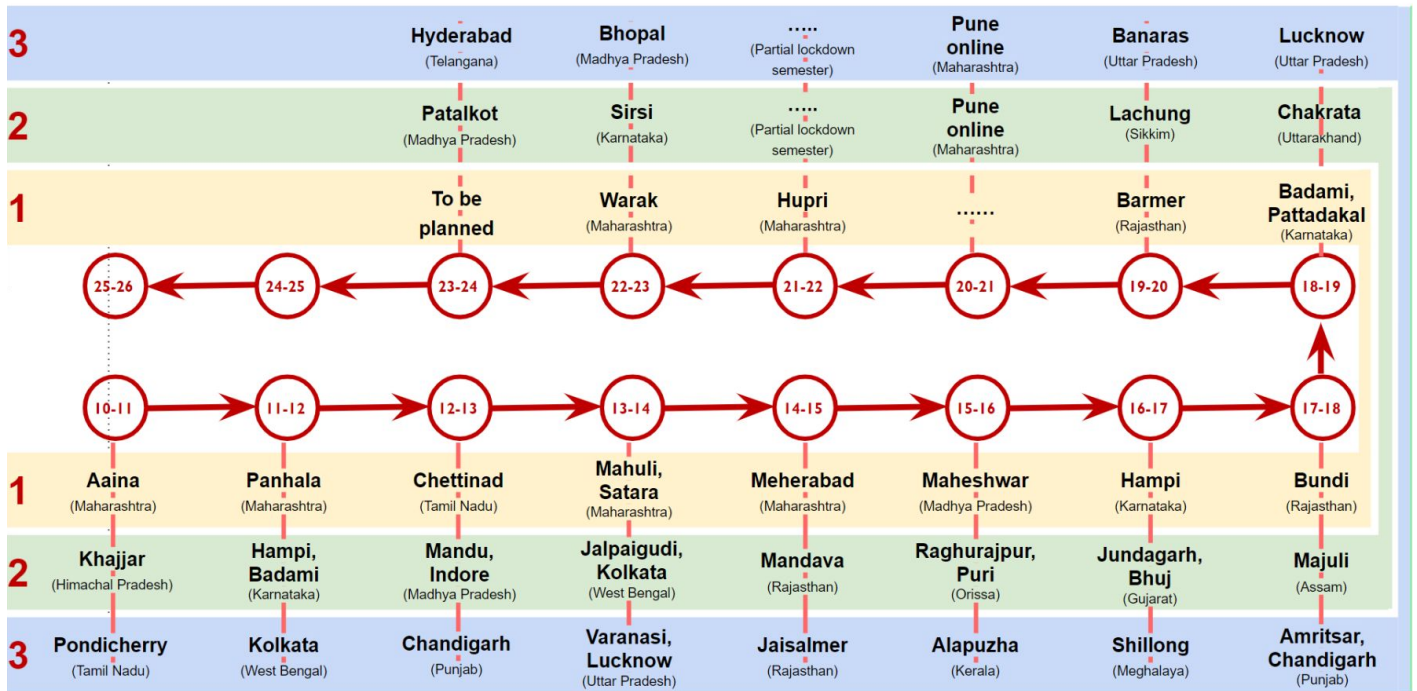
3
Hyderabad (Telangana)
Bhopal (Madhya Pradesh)
..... (Partial lockdown semester)
Pune online (Maharashtra)
Banaras (Uttar Pradesh)
Lucknow (Uttar Pradesh)

2
Patalkot (Madhya Pradesh)
Sirsi (Karnataka)
..... (Partial lockdown semester)
Pune online (Maharashtra)
Lachung (Sikkim)
Chakrata (Uttarakhand)

1
To be planned
Warak (Maharashtra)
Hupri (Maharashtra)
......
Barmer (Rajasthan)
Badami, Pattadakal (Karnataka)

25-26
24-25
23-24
22-23
21-22
20-21
19-20
18-19

10-11
11-12
12-13
13-14
14-15
15-16
16-17
17-18

1
Aaina (Maharashtra)
Panhala (Maharashtra)
Chettinad (Tamil Nadu)
Mahuli, Satara (Maharashtra)
Meherabad (Maharashtra)
Maheshwar (Madhya Pradesh)
Hampi (Karnataka)
Bundi (Rajasthan)

2
Khajjar (Himachal Pradesh)
Hampi, Badami (Karnataka)
Mandu, Indore (Madhya Pradesh)
Jalpaigudi, Kolkata (West Bengal)
Mandava (Rajasthan)
Raghurajpur, Puri (Orissa)
Jundagarh, Bhuj (Gujarat)
Majuli (Assam)

3
Pondicherry (Tamil Nadu)
Kolkata (West Bengal)
Chandigarh (Punjab)
Varanasi, Lucknow (Uttar Pradesh)
Jaisalmer (Rajasthan)
Alapuzha (Kerala)
Shillong (Meghalaya)
Amritsar, Chandigarh (Punjab)